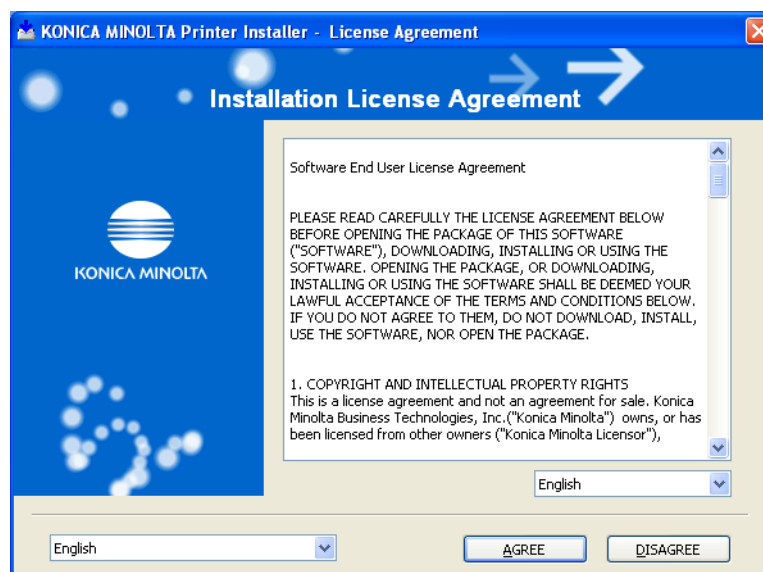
KONICA MINOLTA Printer Installer - License Agreement

Installation License Agreement

KONICA MINOLTA

Software End User License Agreement

PLEASE READ CAREFULLY THE LICENSE AGREEMENT BELOW BEFORE OPENING THE PACKAGE OF THIS SOFTWARE ("SOFTWARE"), DOWNLOADING, INSTALLING OR USING THE SOFTWARE. OPENING THE PACKAGE, OR DOWNLOADING, INSTALLING OR USING THE SOFTWARE SHALL BE DEEMED YOUR LAWFUL ACCEPTANCE OF THE TERMS AND CONDITIONS BELOW. IF YOU DO NOT AGREE TO THEM, DO NOT DOWNLOAD, INSTALL, USE THE SOFTWARE, NOR OPEN THE PACKAGE.

1. COPYRIGHT AND INTELLECTUAL PROPERTY RIGHTS
This is a license agreement and not an agreement for sale. Konica Minolta Business Technologies, Inc.("Konica Minolta") owns, or has been licensed from other owners ("Konica Minolta Licensor"),

English

English

AGREE

DISAGREE